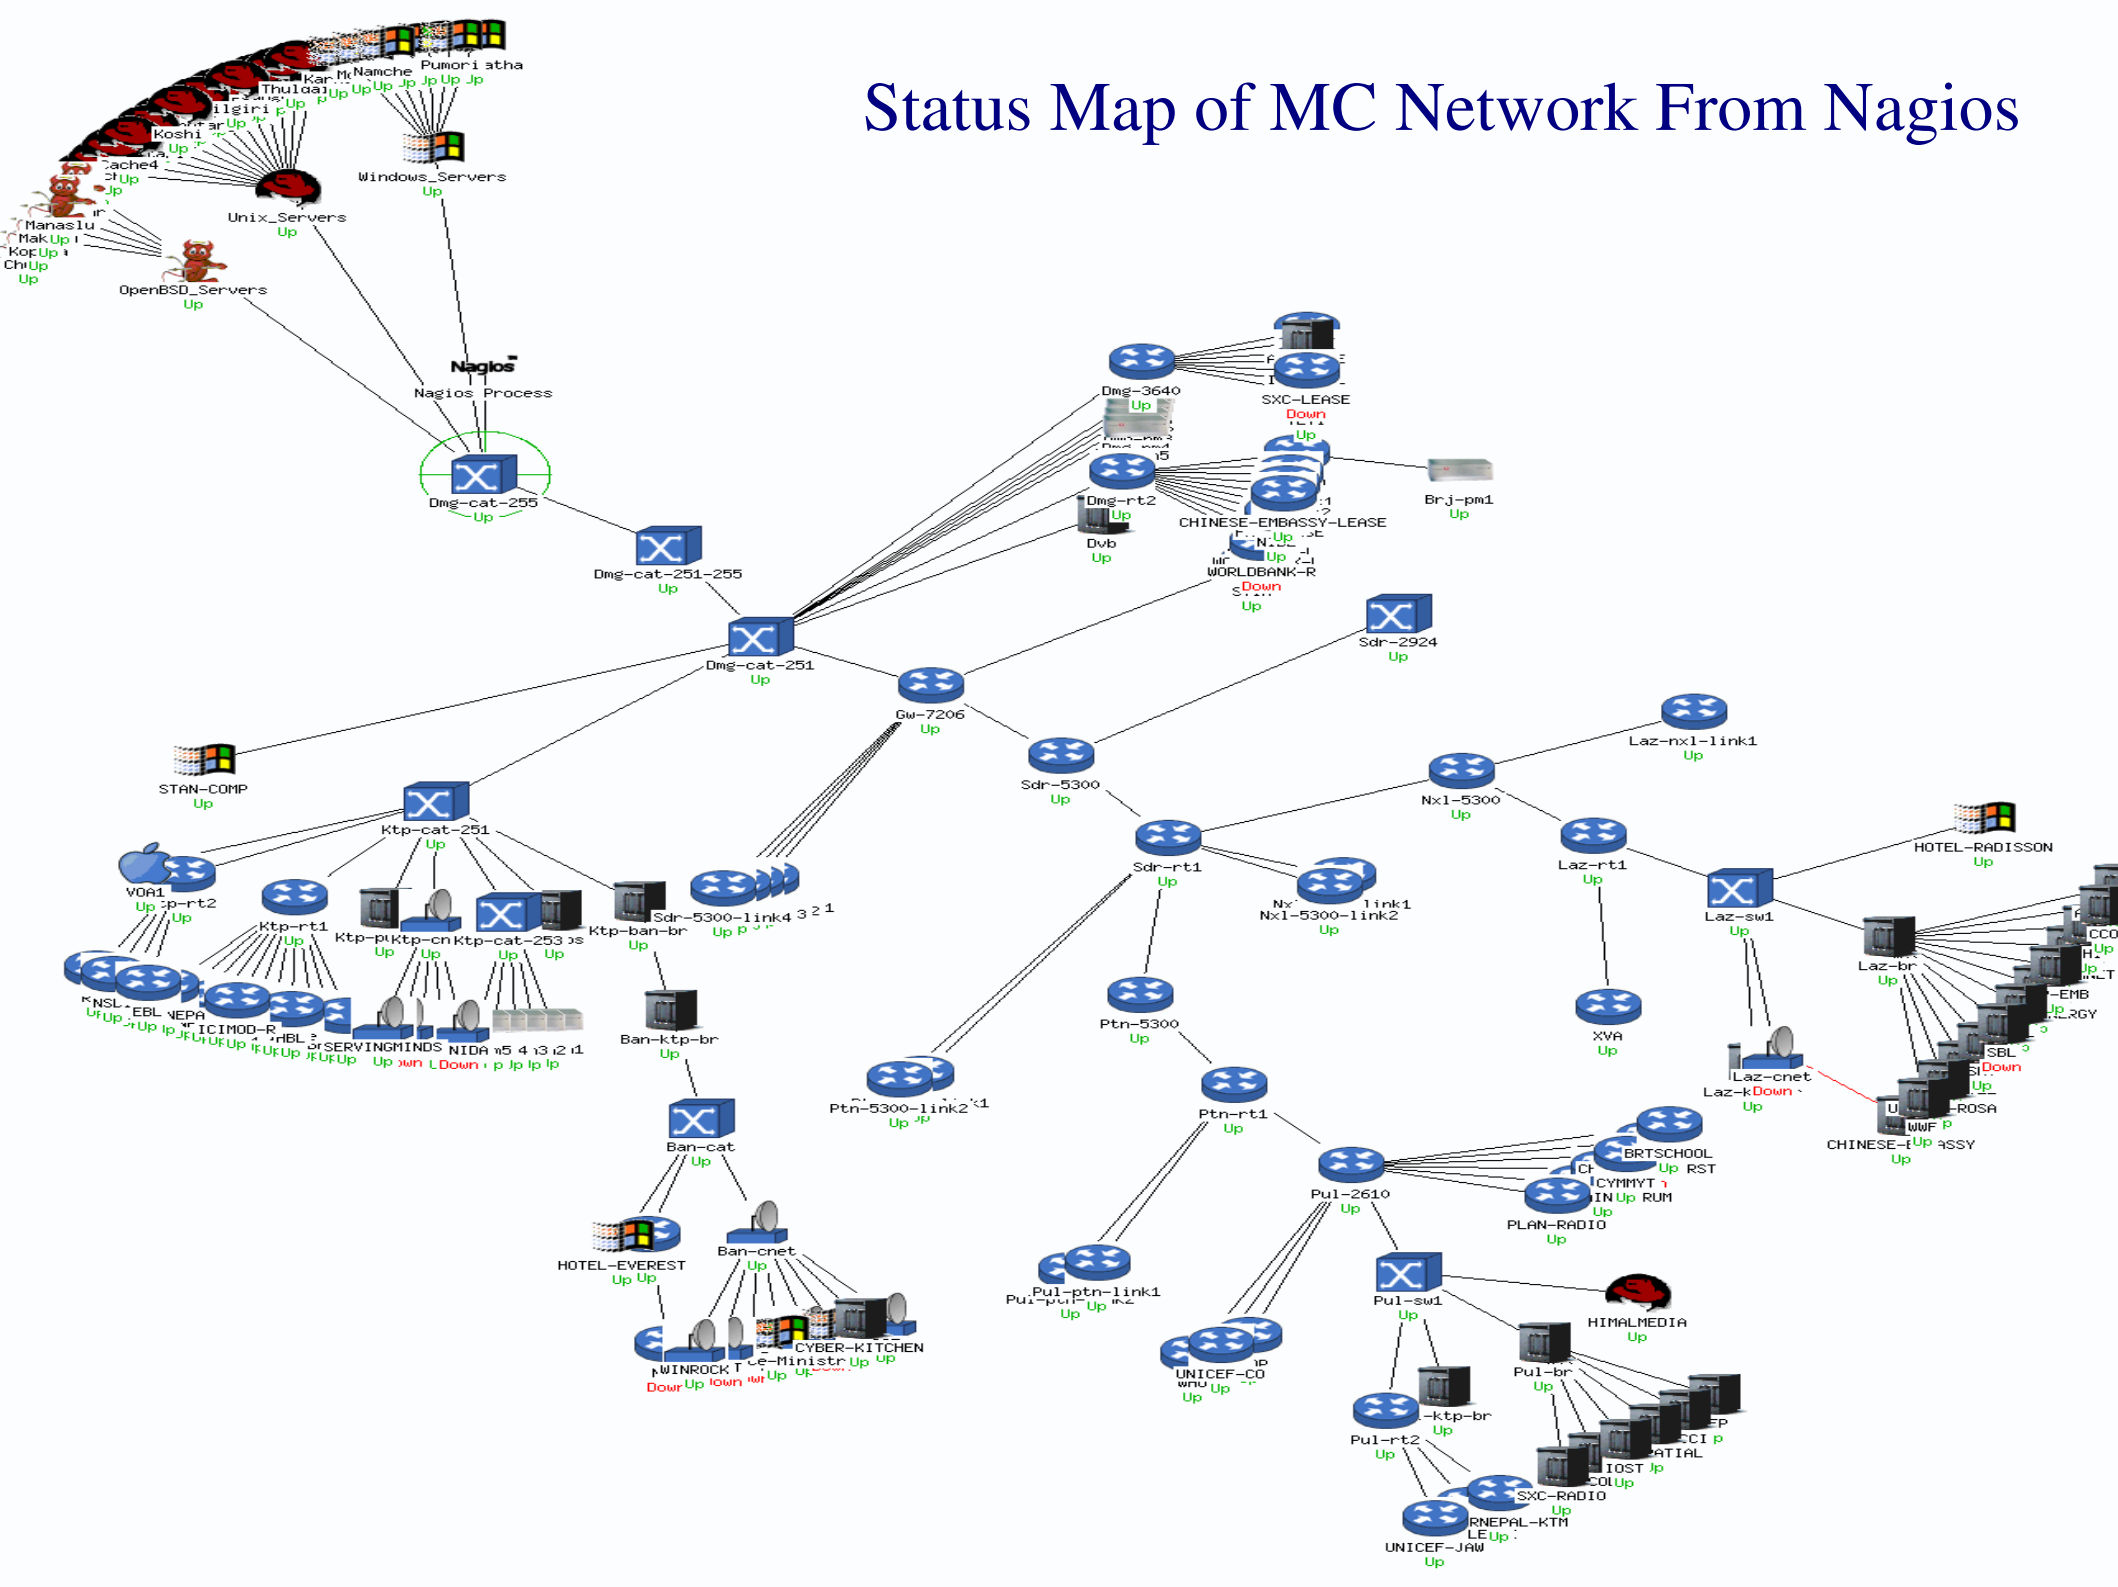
Status Map of MC Network From Nagios

Namche
Pumori
Thulagi
Koshi
Manaslu
Windows_Servers
Up
Unix_Servers
Up
OpenBSD_Servers
Up
Nagios
Nagios Process
Dmg-cat-255
Up
Dmg-cat-251-255
Up
Dmg-cat-251
Up
Dmg-3640
Up
SXC-LEASE
Down
Up
Dmg-rt2
Up
Dvb
Up
CHINESE-EMBASSY-LEASE
Brj-pm1
Up
WORLDBANK-R
Down
Up
Sdr-2924
Up
Gw-7206
Up
STAN-COMP
Up
Ktp-cat-251
Up
VOA1
Up
Ktp-rt1
Up
Ktp-cat-253
Up
Sdr-5300-link4
Up
Ktp-ban-br
Up
SERVINGMINDS
NIDA
Down
Ban-ktp-br
Up
Ban-cat
Up
HOTEL-EVEREST
Up
Ban-cnet
Up
WINROCK
Down
CYBER-KITCHEN
Sdr-5300
Up
Sdr-rt1
Up
Nx1-5300-link2
Up
Nx1-5300
Up
Laz-nx1-link1
Up
Laz-rt1
Up
XVA
Up
Laz-sw1
Up
HOTEL-RADISSON
Up
Laz-br
Up
Laz-cnet
Down
Up
SBL
Down
ROSA
WWF
CHINESE-EMBASSY
Up
Ptn-5300
Up
Ptn-5300-link2
Up
Ptn-rt1
Up
Pul-ptn-link1
Up
Pul-2610
Up
BRTSCHOOL
Up
CYMMYT
Up
PLAN-RADIO
Up
UNICEF-CO
Up
Pul-sw1
Up
HIMALMEDIA
Up
Pul-br
Up
IOST
Up
ktp-br
Up
Pul-rt2
Up
SXC-RADIO
Up
RNEPAL-KTM
Up
UNICEF-JAW
Up